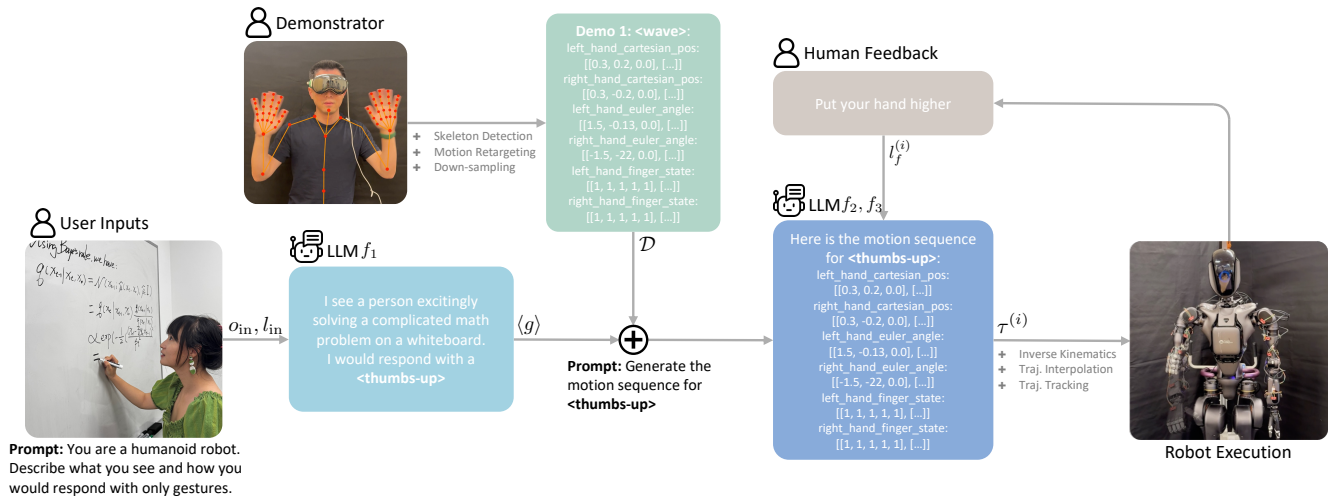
Demonstrator

Skeleton Detection
Motion Retargeting
Down-sampling

Demo 1: <wave>:
left_hand_cartesian_pos:
[[0.3, 0.2, 0.0], [...]]
right_hand_cartesian_pos:
[[0.3, -0.2, 0.0], [...]]
left_hand_euler_angle:
[[1.5, -0.13, 0.0], [...]]
right_hand_euler_angle:
[[-1.5, -22, 0.0], [...]]
left_hand_finger_state:
[[1, 1, 1, 1, 1], [...]]
right_hand_finger_state:
[[1, 1, 1, 1, 1], [...]]

$\mathcal{D}$

Human Feedback

Put your hand higher

$l_f^{(i)}$

User Inputs

$o_{\text{in}}, l_{\text{in}}$

LLM $f_1$

I see a person excitingly solving a complicated math problem on a whiteboard. I would respond with a <thumbs-up>

$\langle g \rangle$

Prompt: Generate the motion sequence for <thumbs-up>

LLM $f_2, f_3$

Here is the motion sequence for <thumbs-up>:
left_hand_cartesian_pos:
[[0.3, 0.2, 0.0], [...]]
right_hand_cartesian_pos:
[[0.3, -0.2, 0.0], [...]]
left_hand_euler_angle:
[[1.5, -0.13, 0.0], [...]]
right_hand_euler_angle:
[[-1.5, -22, 0.0], [...]]
left_hand_finger_state:
[[1, 1, 1, 1, 1], [...]]
right_hand_finger_state:
[[1, 1, 1, 1, 1], [...]]

$\tau^{(i)}$

Inverse Kinematics
Traj. Interpolation
Traj. Tracking

Robot Execution

Prompt: You are a humanoid robot. Describe what you see and how you would respond with only gestures.